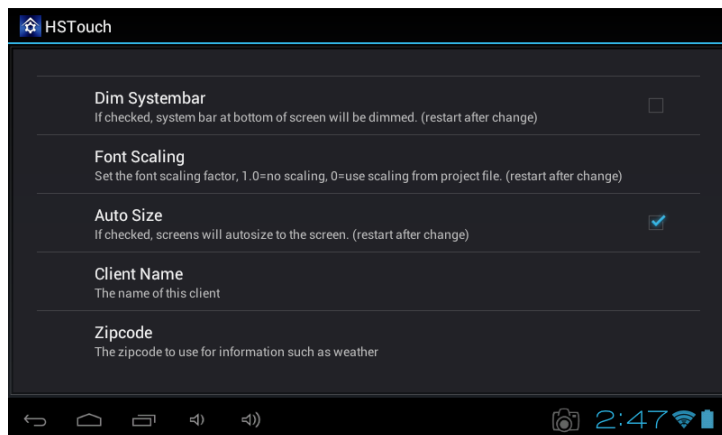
HSTouch

Dim Systembar
If checked, system bar at bottom of screen will be dimmed. (restart after change)

Font Scaling
Set the font scaling factor, 1.0=no scaling, 0=use scaling from project file. (restart after change)

Auto Size
If checked, screens will autosize to the screen. (restart after change)

Client Name
The name of this client

Zipcode
The zipcode to use for information such as weather

2:47